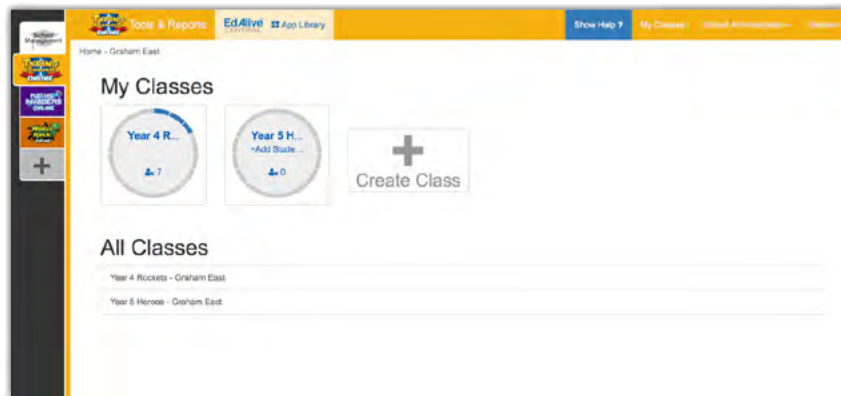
School Management

Tools & Reports

EdAlive CENTRAL

App Library

Show Help ?

My Classes

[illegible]

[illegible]

Home › Graham East

My Classes

Year 4 R...

7

Year 5 H...

+Add Stude...

0

Create Class

All Classes

Year 4 Rockets - Graham East

Year 5 Heroes - Graham East